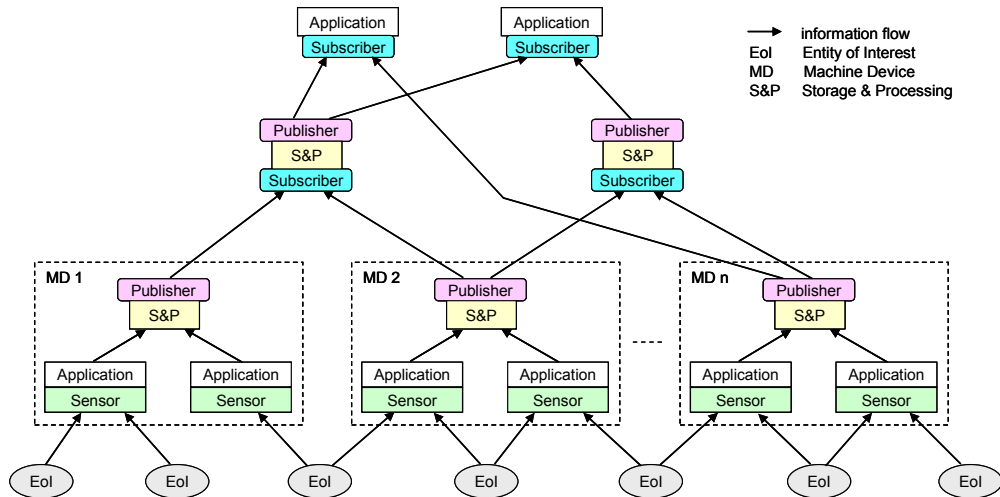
Application
Subscriber
Application
Subscriber

information flow
EoI Entity of Interest
MD Machine Device
S&P Storage & Processing

Publisher
S&P
Subscriber
Publisher
S&P
Subscriber

MD 1
Publisher
S&P
Application
Sensor
Application
Sensor

MD 2
Publisher
S&P
Application
Sensor
Application
Sensor

----

MD n
Publisher
S&P
Application
Sensor
Application
Sensor

EoI EoI EoI EoI EoI EoI EoI